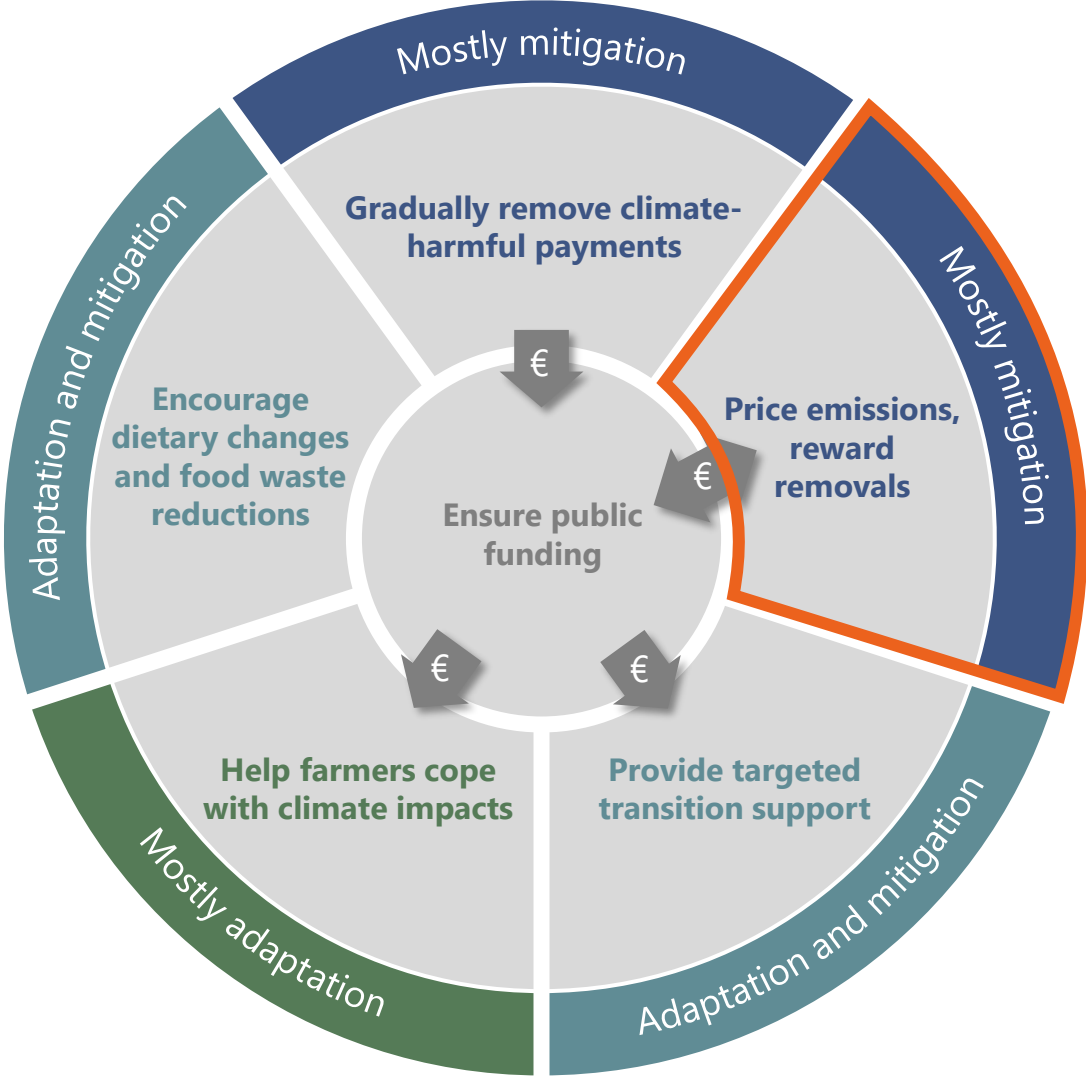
Mostly mitigation

Gradually remove climate-harmful payments

Mostly mitigation

Price emissions, reward removals

Adaptation and mitigation

Encourage dietary changes and food waste reductions

Ensure public funding

€

€

€

€

Help farmers cope with climate impacts

Provide targeted transition support

Mostly adaptation

Adaptation and mitigation